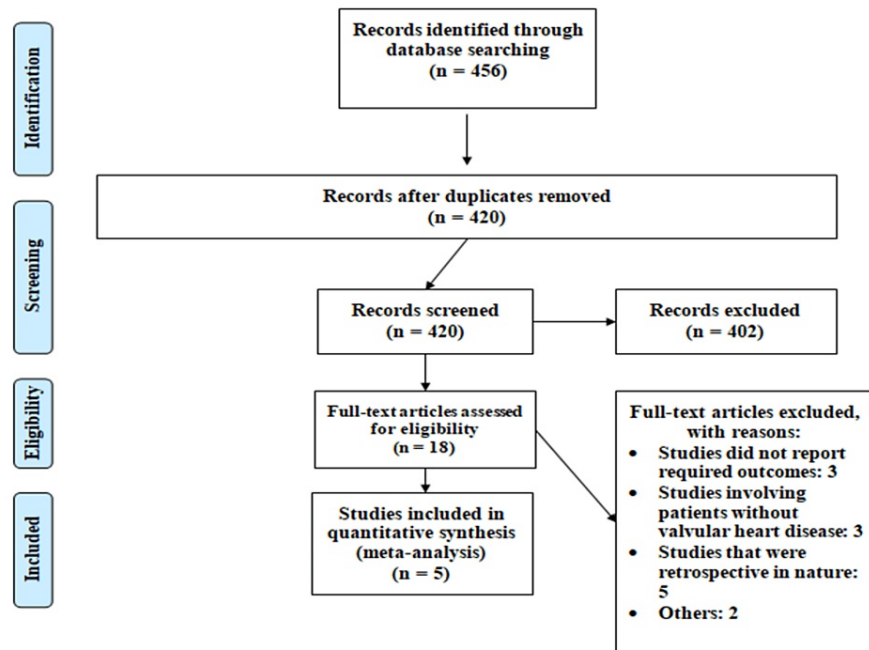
Identification

Records identified through database searching
(n = 456)

Screening

Records after duplicates removed
(n = 420)

Records screened
(n = 420)

Records excluded
(n = 402)

Eligibility

Full-text articles assessed for eligibility
(n = 18)

Full-text articles excluded, with reasons:
- Studies did not report required outcomes: 3
- Studies involving patients without valvular heart disease: 3
- Studies that were retrospective in nature: 5
- Others: 2

Included

Studies included in quantitative synthesis (meta-analysis)
(n = 5)